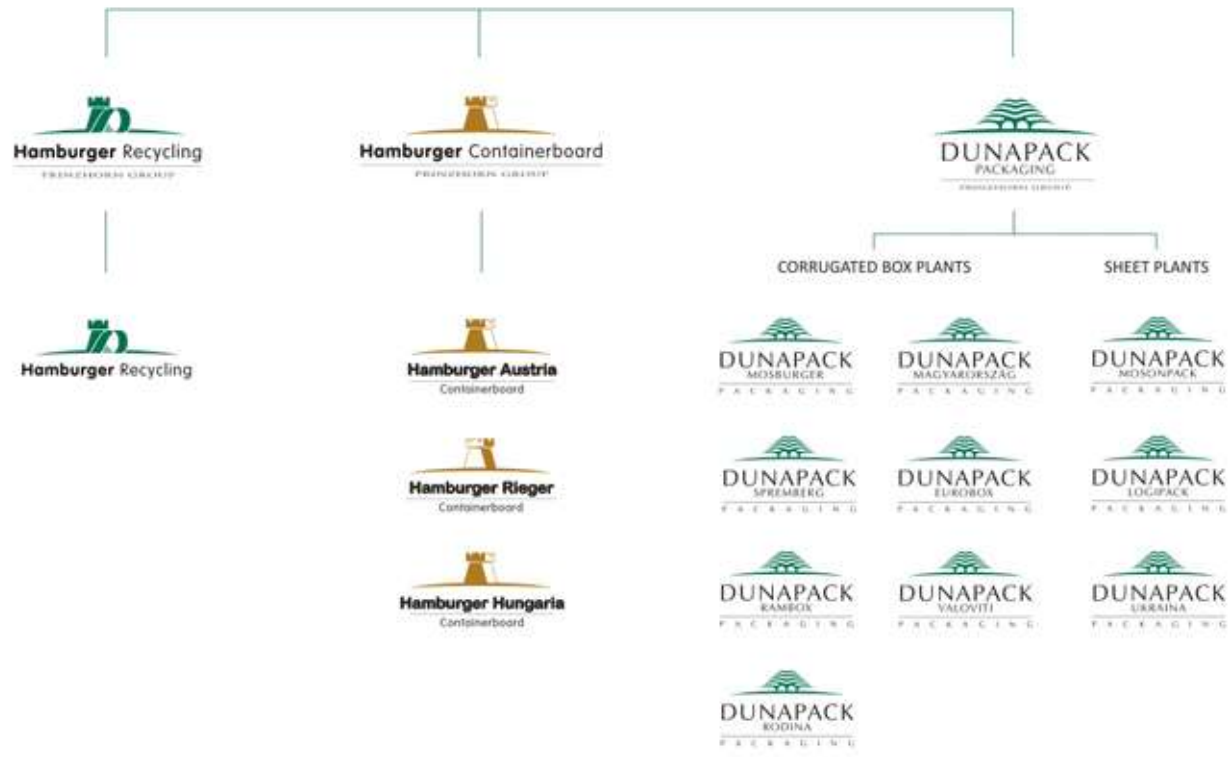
Hamburger Recycling
PRINZHORN GROUP

Hamburger Containerboard
PRINZHORN GROUP

DUNAPACK
PACKAGING
PRINZHORN GROUP

CORRUGATED BOX PLANTS

SHEET PLANTS

Hamburger Recycling

Hamburger Austria
Containerboard

Hamburger Rieger
Containerboard

Hamburger Hungaria
Containerboard

DUNAPACK
MOSBURGER
PACKAGING

DUNAPACK
MAGYARORSZÁG
PACKAGING

DUNAPACK
MOSONPACK
PACKAGING

DUNAPACK
SPREMBERG
PACKAGING

DUNAPACK
EUROBOX
PACKAGING

DUNAPACK
LOGIPACK
PACKAGING

DUNAPACK
RAMBOX
PACKAGING

DUNAPACK
VALOVITI
PACKAGING

DUNAPACK
UKRAINA
PACKAGING

DUNAPACK
RODINA
PACKAGING